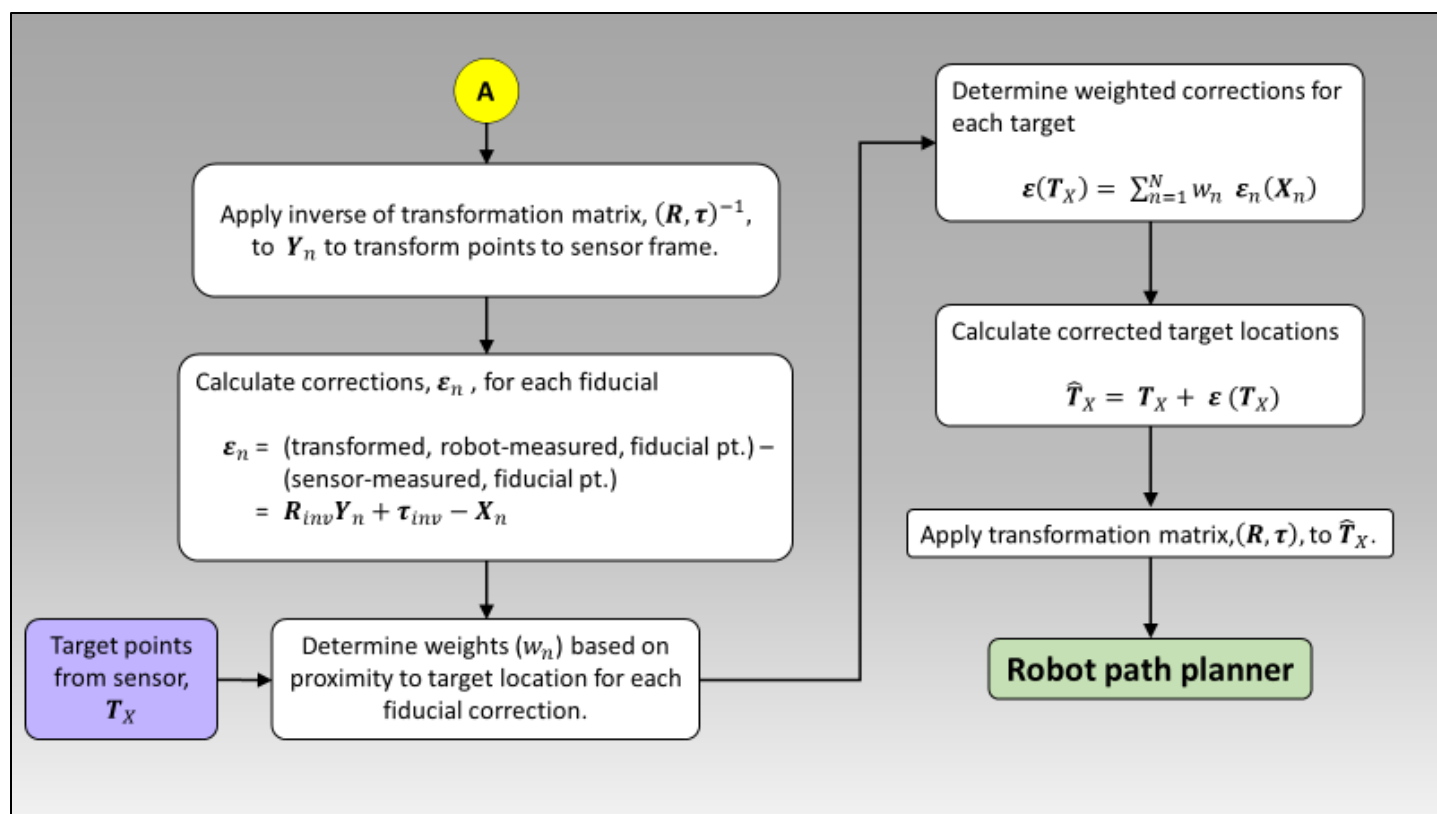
A

Apply inverse of transformation matrix, $(\boldsymbol{R}, \boldsymbol{\tau})^{-1}$, to $\boldsymbol{Y}_n$ to transform points to sensor frame.

Calculate corrections, $\boldsymbol{\varepsilon}_n$ , for each fiducial

$\boldsymbol{\varepsilon}_n$ = (transformed, robot-measured, fiducial pt.) – (sensor-measured, fiducial pt.)
= $\boldsymbol{R}_{inv}\boldsymbol{Y}_n + \boldsymbol{\tau}_{inv} - \boldsymbol{X}_n$

Target points from sensor, $\boldsymbol{T}_X$

Determine weights ($w_n$) based on proximity to target location for each fiducial correction.

Determine weighted corrections for each target

$\boldsymbol{\varepsilon}(\boldsymbol{T}_X) = \sum_{n=1}^{N} w_n \ \boldsymbol{\varepsilon}_n(\boldsymbol{X}_n)$

Calculate corrected target locations

$\widehat{\boldsymbol{T}}_X = \boldsymbol{T}_X + \boldsymbol{\varepsilon}(\boldsymbol{T}_X)$

Apply transformation matrix,$(\boldsymbol{R}, \boldsymbol{\tau})$, to $\widehat{\boldsymbol{T}}_X$.

Robot path planner